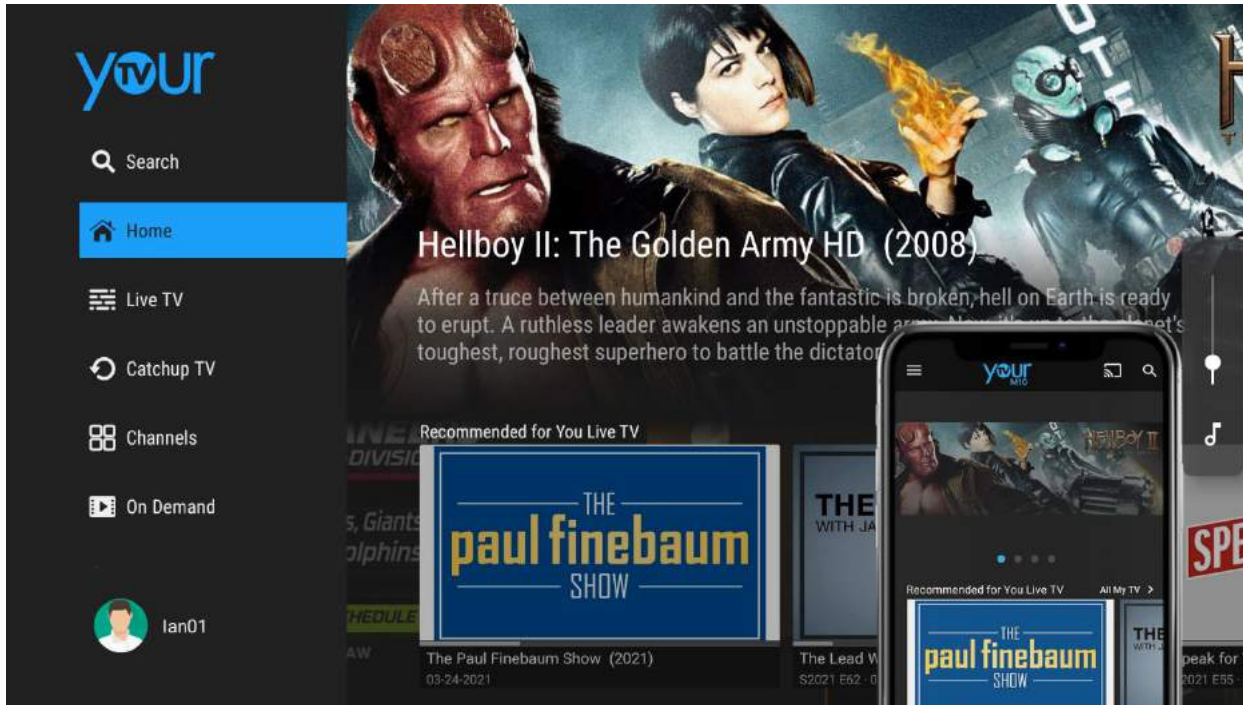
yourTV

Search

Home

Live TV

Catchup TV

Channels

On Demand

Ian01

Hellboy II: The Golden Army HD (2008)

After a truce between humankind and the fantastic is broken, hell on Earth is ready to erupt. A ruthless leader awakens an unstoppable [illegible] toughest, roughest superhero to battle the dictator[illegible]

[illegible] DIVISI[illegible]

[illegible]s, Giants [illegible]olphins

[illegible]HEDULE

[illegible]AW

Recommended for You Live TV

THE paul finebaum SHOW

The Paul Finebaum Show (2021)

03-24-2021

THE WITH JA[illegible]

The Lead W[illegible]

S2021 E62 · 0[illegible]

your M10

HELLBOY II

Recommended for You Live TV

All My TV >

THE paul finebaum SHOW

THE WITH J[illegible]

SPE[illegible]

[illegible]peak for

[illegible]2021 E55 ·